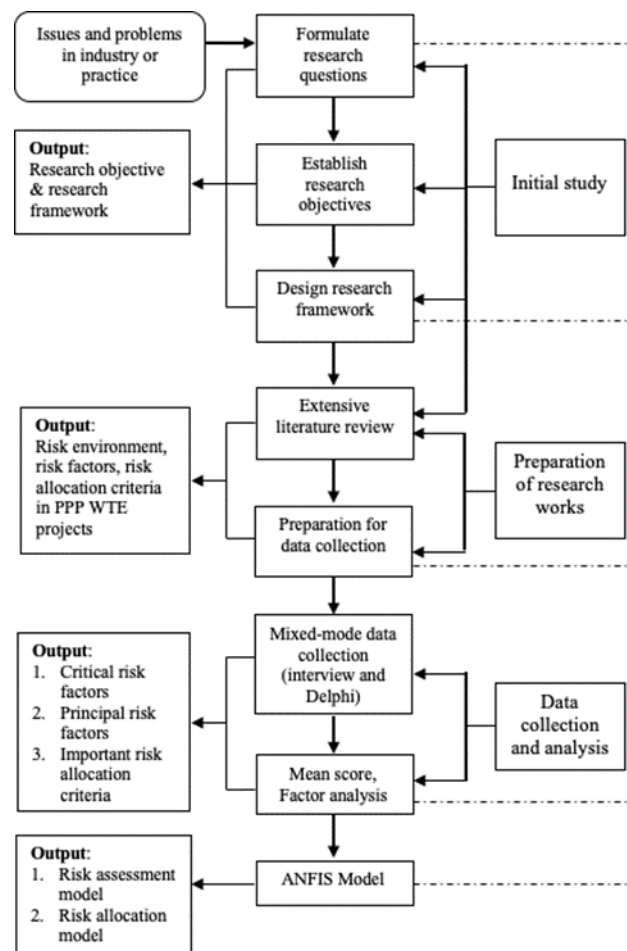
Issues and problems in industry or practice

Formulate research questions

Output: Research objective & research framework

Establish research objectives

Initial study

Design research framework

Extensive literature review

Output: Risk environment, risk factors, risk allocation criteria in PPP WTE projects

Preparation of research works

Preparation for data collection

Mixed-mode data collection (interview and Delphi)

Output:
1. Critical risk factors
2. Principal risk factors
3. Important risk allocation criteria

Data collection and analysis

Mean score, Factor analysis

Output:
1. Risk assessment model
2. Risk allocation model

ANFIS Model